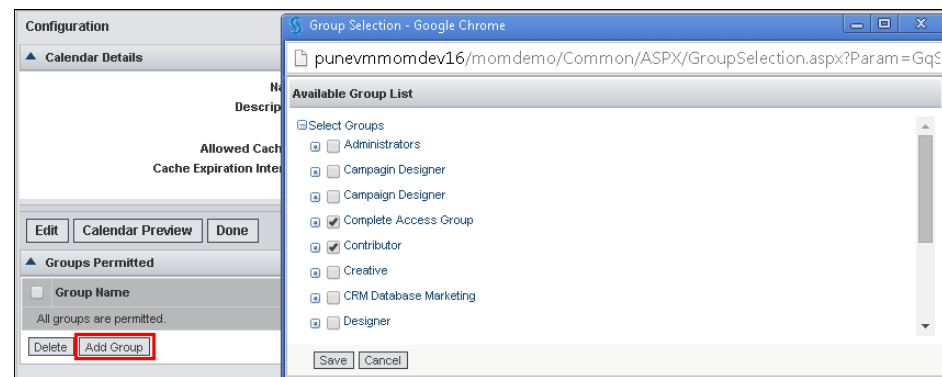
Configuration

▲ Calendar Details

Na
Descrip

Allowed Cach
Cache Expiration Inter

Edit | Calendar Preview | Done

▲ Groups Permitted

Group Name

All groups are permitted.

Delete | Add Group

Group Selection - Google Chrome

punevmmomdev16/momdemo/Common/ASPX/GroupSelection.aspx?Param=GqS

Available Group List

⊟Select Groups
Administrators
Campagin Designer
Campaign Designer
Complete Access Group
Contributor
Creative
CRM Database Marketing
Designer

Save | Cancel